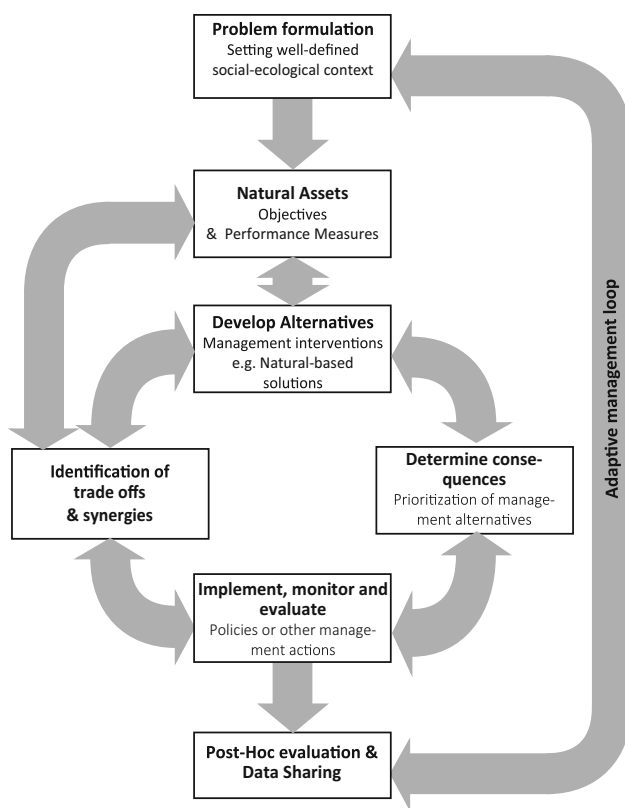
**Problem formulation**
Setting well-defined social-ecological context

**Natural Assets**
Objectives
& Performance Measures

**Develop Alternatives**
Management interventions e.g. Natural-based solutions

**Identification of trade offs & synergies**

**Determine consequences**
Prioritization of management alternatives

**Implement, monitor and evaluate**
Policies or other management actions

**Post-Hoc evaluation & Data Sharing**

**Adaptive management loop**